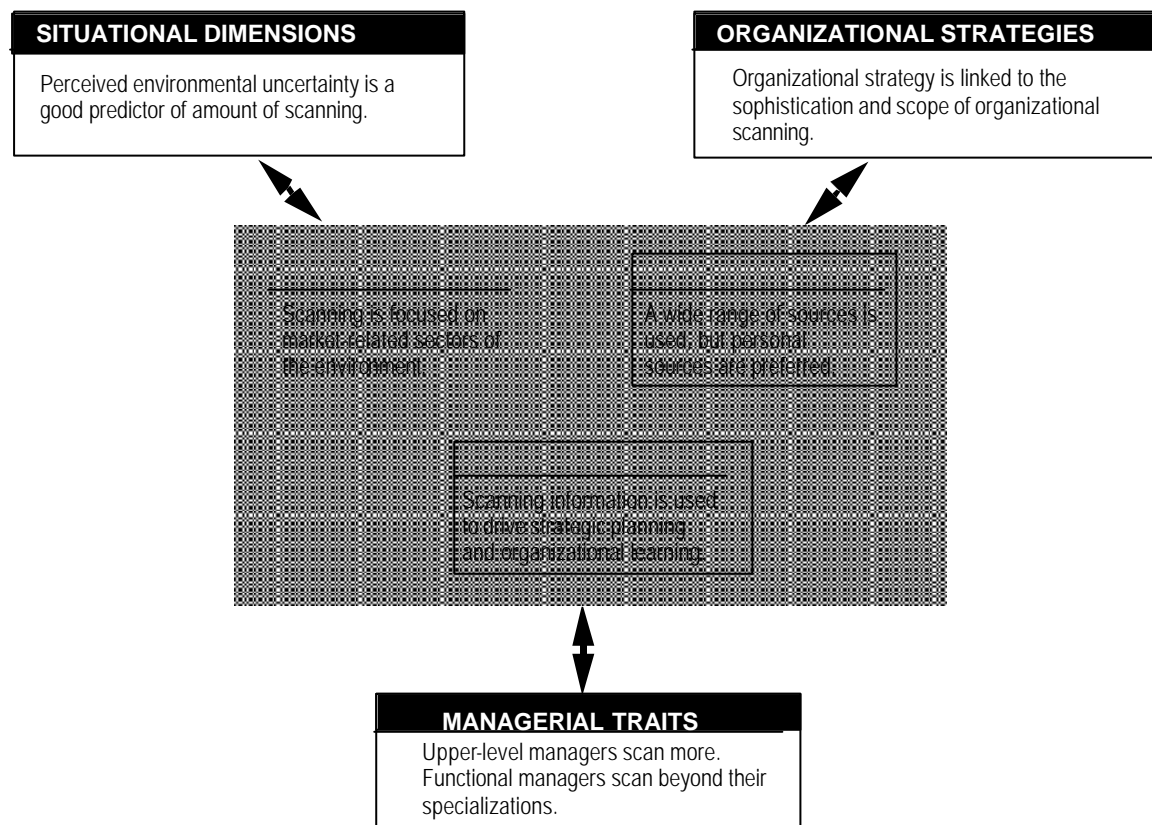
SITUATIONAL DIMENSIONS

Perceived environmental uncertainty is a good predictor of amount of scanning.

ORGANIZATIONAL STRATEGIES

Organizational strategy is linked to the sophistication and scope of organizational scanning.

Scanning is focused on market-related sectors of the environment.

A wide range of sources is used, but personal sources are preferred.

Scanning information is used to drive strategic planning and organizational learning.

MANAGERIAL TRAITS

Upper-level managers scan more. Functional managers scan beyond their specializations.